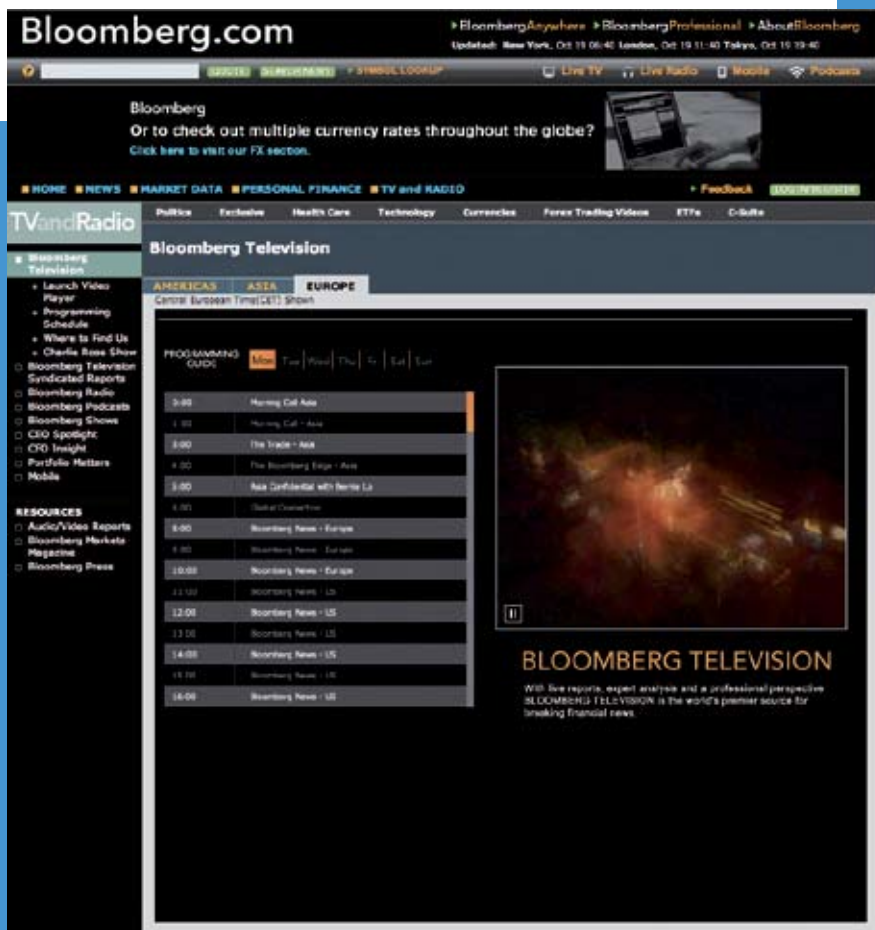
Bloomberg.com

BloombergAnywhere BloombergProfessional AboutBloomberg

Updated: New York, Oct 19 06:40 London, Oct 19 11:40 Tokyo, Oct 19 19:40

QUOTE SYMBOL LOOKUP Live TV Live Radio Mobile Podcasts

Bloomberg
Or to check out multiple currency rates throughout the globe?
Click here to visit our FX section.

HOME NEWS MARKET DATA PERSONAL FINANCE TV and RADIO Feedback LOG IN/REGISTER

TVandRadio

Politics Exclusive Health Care Technology Currencies Forex Trading Videos ETFs C-Suite

Bloomberg Television

Bloomberg Television
Launch Video Player
Programming Schedule
Where to Find Us
Charlie Rose Show
Bloomberg Television Syndicated Reports
Bloomberg Radio
Bloomberg Podcasts
Bloomberg Shows
CEO Spotlight
CFO Insight
Portfolio Matters
Mobile

RESOURCES
Audio/Video Reports
Bloomberg Markets Magazine
Bloomberg Press

AMERICAS ASIA EUROPE
Central European Time(CET) Shown

PROGRAMMING GUIDE Mon Tue Wed Thu Fr Sat Sun

| | |
|---|---|
| 0:00 | Morning Call Asia |
| 1:00 | Morning Call - Asia |
| 3:00 | The Trade - Asia |
| 4:00 | The Bloomberg Edge - Asia |
| 5:00 | Asia Confidential with Bernie Lo |
| 6:00 | Global Connection |
| 8:00 | Bloomberg News - Europe |
| 9:00 | Bloomberg News - Europe |
| 10:00 | Bloomberg News - Europe |
| 11:00 | Bloomberg News - US |
| 12:00 | Bloomberg News - US |
| 13:00 | Bloomberg News - US |
| 14:00 | Bloomberg News - US |
| 15:00 | Bloomberg News - US |
| 16:00 | Bloomberg News - US |

BLOOMBERG TELEVISION

With live reports, expert analysis and a professional perspective BLOOMBERG TELEVISION is the world's premier source for breaking financial news.